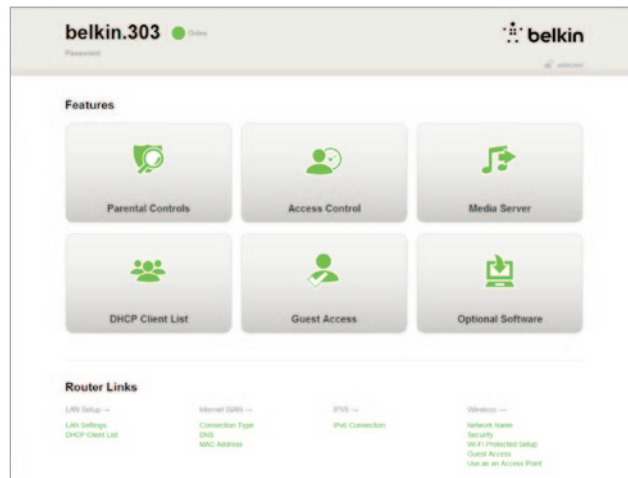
belkin.303 Online

Password

belkin

selected

Features

Parental Controls

Access Control

Media Server

DHCP Client List

Guest Access

Optional Software

Router Links

LAN Setup →

LAN Settings
DHCP Client List

Internet WAN →

Connection Type
DNS
MAC Address

IPv6 →

IPv6 Connection

Wireless →

Network Name
Security
Wi-Fi Protected Setup
Guest Access
Use as an Access Point